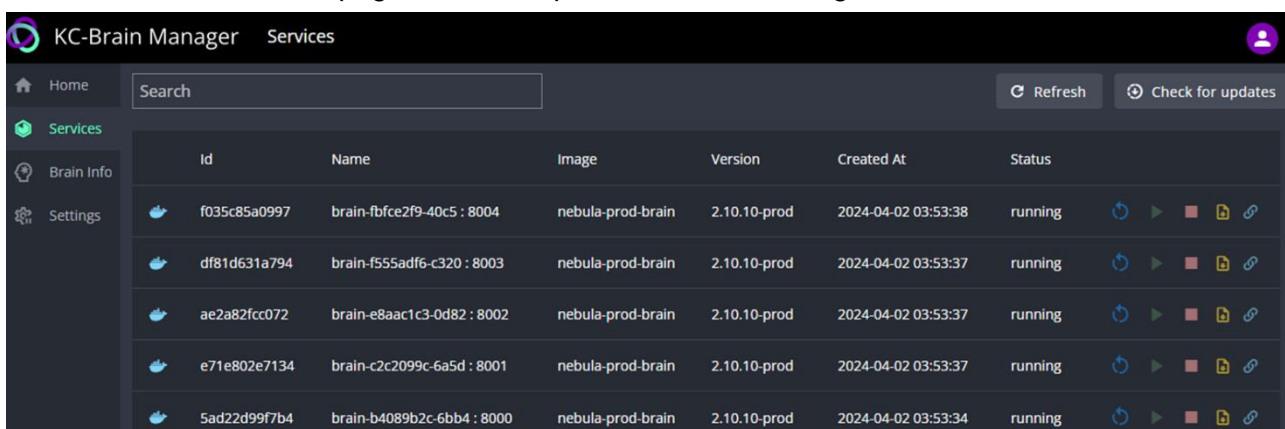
KC-Brain Manager Services

Home
Services
Brain Info
Settings

Search

Refresh
Check for updates

| Id | Name | Image | Version | Created At | Status |
|---|---|---|---|---|---|
| f035c85a0997 | brain-fbfce2f9-40c5 : 8004 | nebula-prod-brain | 2.10.10-prod | 2024-04-02 03:53:38 | running |
| df81d631a794 | brain-f555adf6-c320 : 8003 | nebula-prod-brain | 2.10.10-prod | 2024-04-02 03:53:37 | running |
| ae2a82fcc072 | brain-e8aac1c3-0d82 : 8002 | nebula-prod-brain | 2.10.10-prod | 2024-04-02 03:53:37 | running |
| e71e802e7134 | brain-c2c2099c-6a5d : 8001 | nebula-prod-brain | 2.10.10-prod | 2024-04-02 03:53:37 | running |
| 5ad22d99f7b4 | brain-b4089b2c-6bb4 : 8000 | nebula-prod-brain | 2.10.10-prod | 2024-04-02 03:53:34 | running |